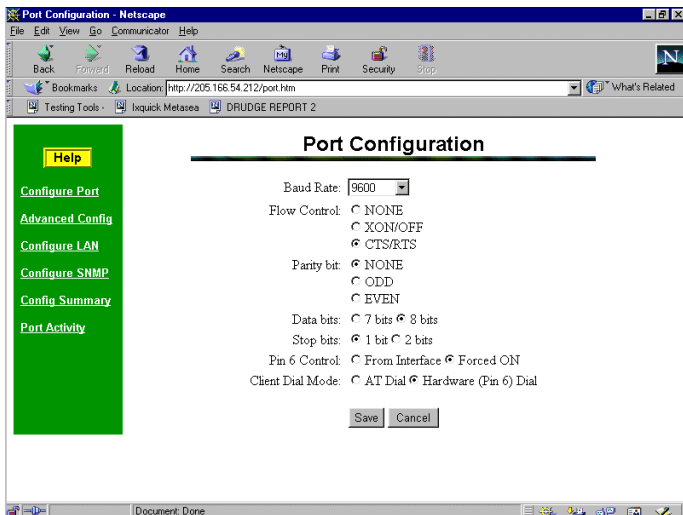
Port Configuration - Netscape

File Edit View Go Communicator Help

Back Forward Reload Home Search Netscape Print Security Stop

Bookmarks Location: http://205.166.54.212/port.htm

What's Related

Testing Tools - Ixquick Metasea DRUDGE REPORT 2

Help

Configure Port

Advanced Config

Configure LAN

Configure SNMP

Config Summary

Port Activity

Port Configuration

Baud Rate: 9600

Flow Control: NONE XON/OFF CTS/RTS

Parity bit: NONE ODD EVEN

Data bits: 7 bits 8 bits

Stop bits: 1 bit 2 bits

Pin 6 Control: From Interface Forced ON

Client Dial Mode: AT Dial Hardware (Pin 6) Dial

Save Cancel

Document: Done